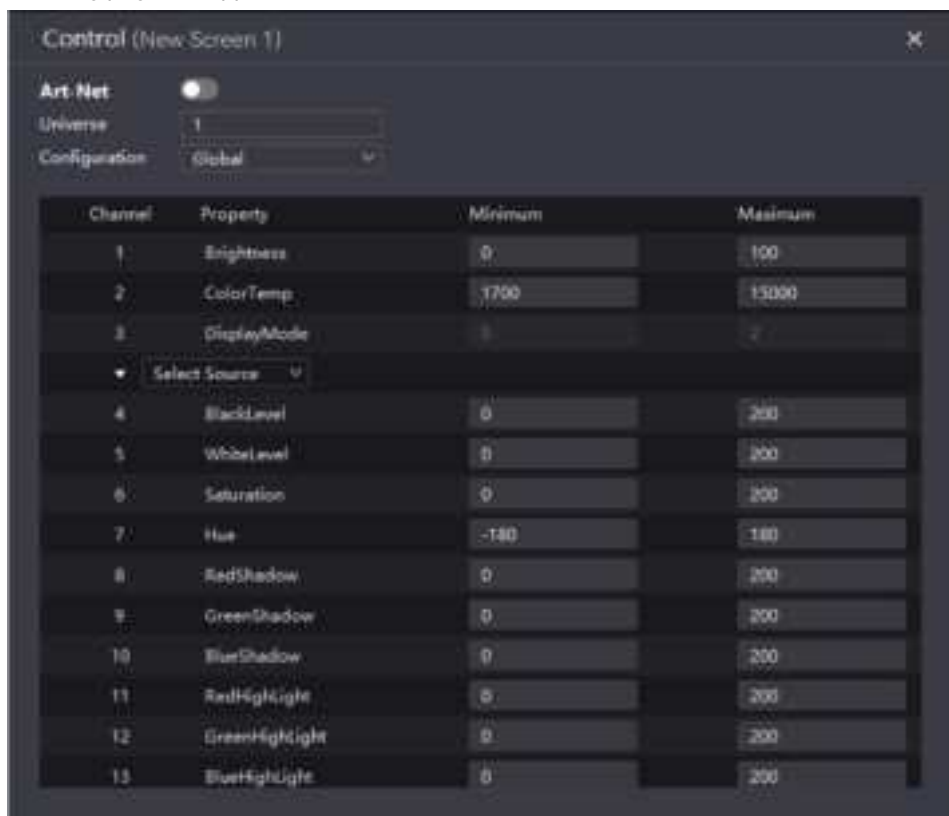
Control (New Screen 1)

×

Art-Net

Universe 1

Configuration Global

| Channel | Property | Minimum | Maximum |
|---|---|---|---|
| 1 | Brightness | 0 | 100 |
| 2 | ColorTemp | 1700 | 15000 |
| 3 | DisplayMode | 0 | 2 |
| | Select Source | | |
| 4 | BlackLevel | 0 | 200 |
| 5 | WhiteLevel | 0 | 200 |
| 6 | Saturation | 0 | 200 |
| 7 | Hue | -180 | 180 |
| 8 | RedShadow | 0 | 200 |
| 9 | GreenShadow | 0 | 200 |
| 10 | BlueShadow | 0 | 200 |
| 11 | RedHighLight | 0 | 200 |
| 12 | GreenHighLight | 0 | 200 |
| 13 | BlueHighLight | 0 | 200 |